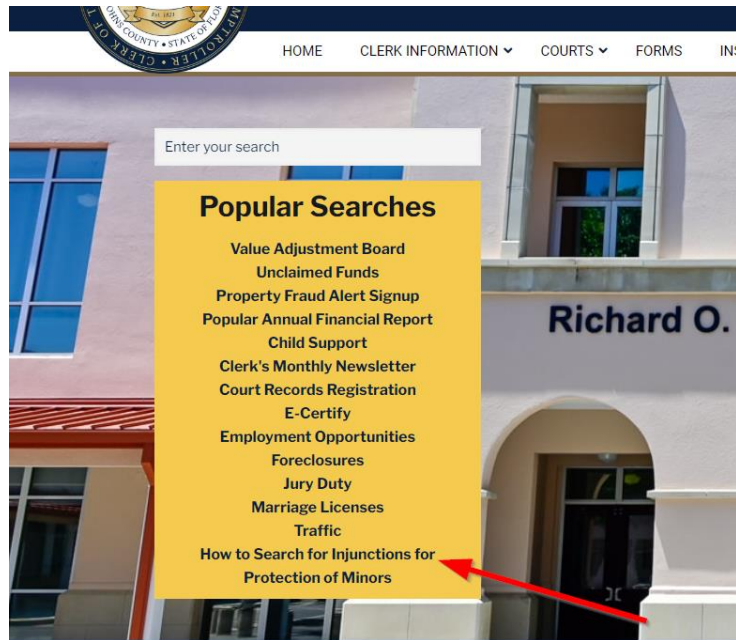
EST. 1821
COUNTY • STATE OF FLO
CLERK OF T
MPTROLLER

HOME
CLERK INFORMATION
COURTS
FORMS
IN

Enter your search

Popular Searches

Value Adjustment Board
Unclaimed Funds
Property Fraud Alert Signup
Popular Annual Financial Report
Child Support
Clerk's Monthly Newsletter
Court Records Registration
E-Certify
Employment Opportunities
Foreclosures
Jury Duty
Marriage Licenses
Traffic
How to Search for Injunctions for Protection of Minors

Richard O.